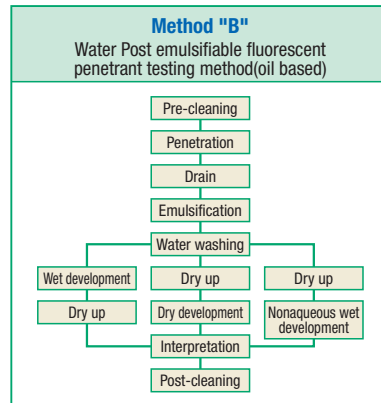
Method "B"
Water Post emulsifiable fluorescent penetrant testing method(oil based)

Pre-cleaning

Penetration

Drain

Emulsification

Water washing

Wet development

Dry up

Dry up

Dry up

Dry development

Nonaqueous wet development

Interpretation

Post-cleaning